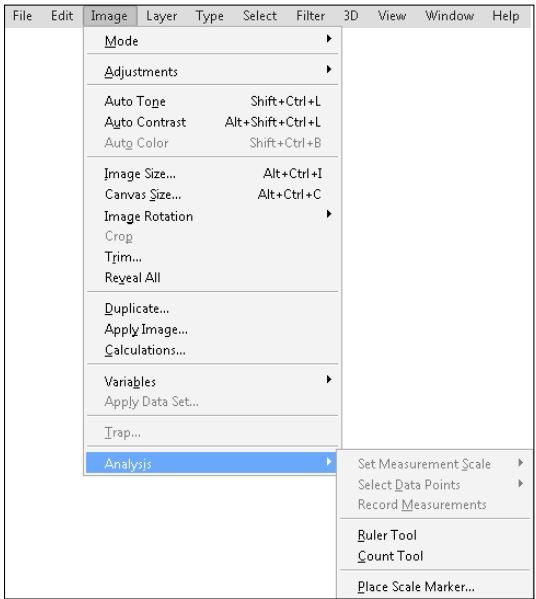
File Edit Image Layer Type Select Filter 3D View Window Help

Mode
Adjustments
Auto Tone Shift+Ctrl+L
Auto Contrast Alt+Shift+Ctrl+L
Auto Color Shift+Ctrl+B
Image Size... Alt+Ctrl+I
Canvas Size... Alt+Ctrl+C
Image Rotation
Crop
Trim...
Reveal All
Duplicate...
Apply Image...
Calculations...
Variables
Apply Data Set...
Trap...
Analysis

Set Measurement Scale
Select Data Points
Record Measurements
Ruler Tool
Count Tool
Place Scale Marker...